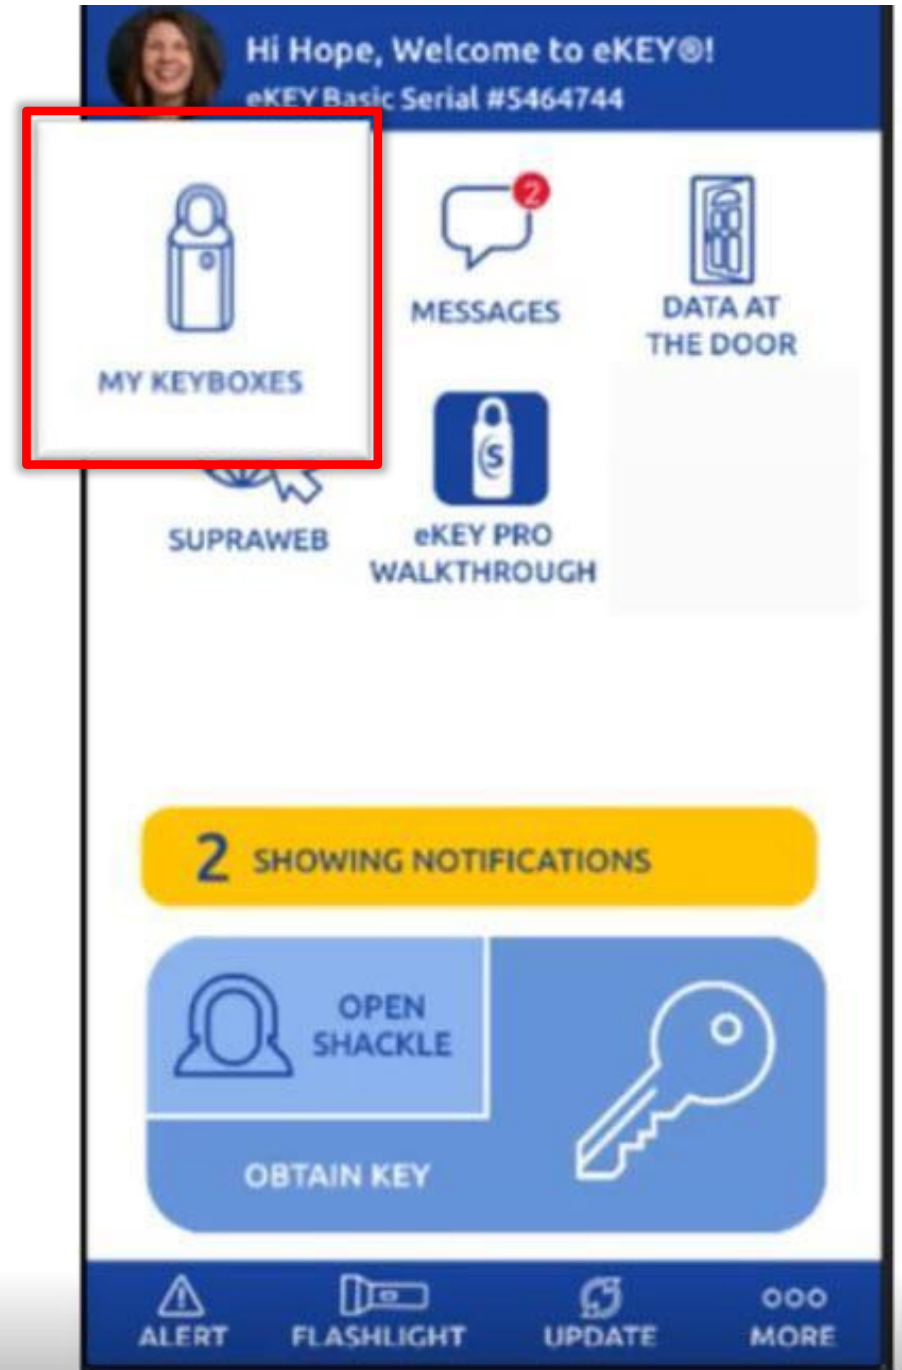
Hi Hope, Welcome to eKEY®!
eKEY Basic Serial #5464744

MY KEYBOXES

2

MESSAGES

DATA AT THE DOOR

SUPRAWEB

S

eKEY PRO WALKTHROUGH

2 SHOWING NOTIFICATIONS

OPEN SHACKLE

OBTAIN KEY

ALERT

FLASHLIGHT

UPDATE

MORE